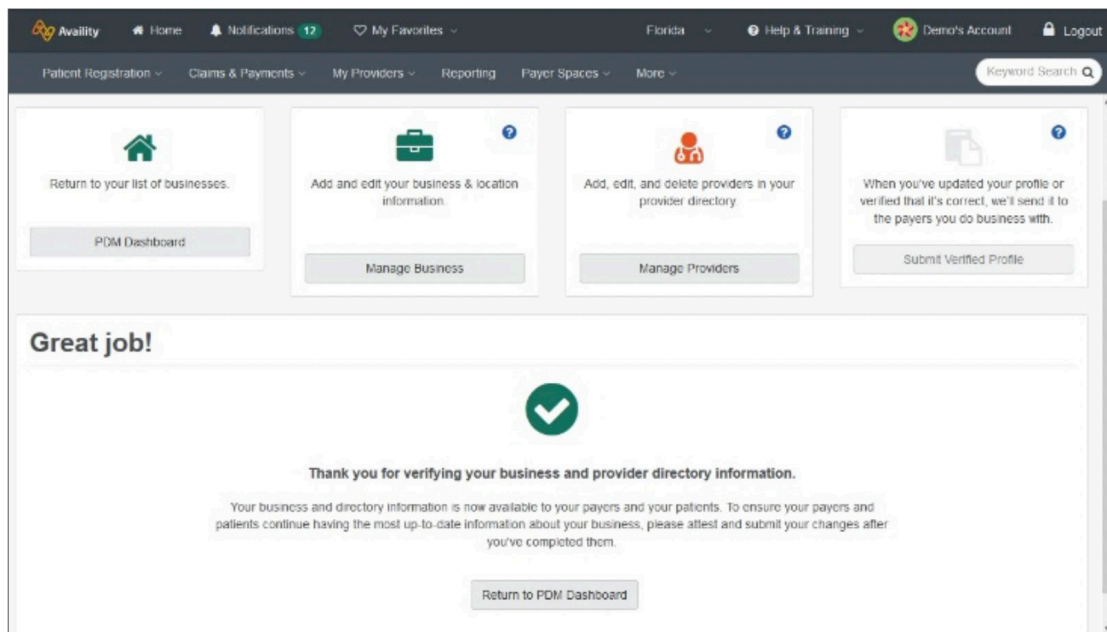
Availity Home Notifications 12 My Favorites Florida Help & Training Demo's Account Logout

Patient Registration Claims & Payments My Providers Reporting Payer Spaces More Keyword Search

Return to your list of businesses.

PDM Dashboard

Add and edit your business & location information.

Manage Business

Add, edit, and delete providers in your provider directory.

Manage Providers

When you've updated your profile or verified that it's correct, we'll send it to the payers you do business with.

Submit Verified Profile

Great job!

Thank you for verifying your business and provider directory information.

Your business and directory information is now available to your payers and your patients. To ensure your payers and patients continue having the most up-to-date information about your business, please attest and submit your changes after you've completed them.

Return to PDM Dashboard